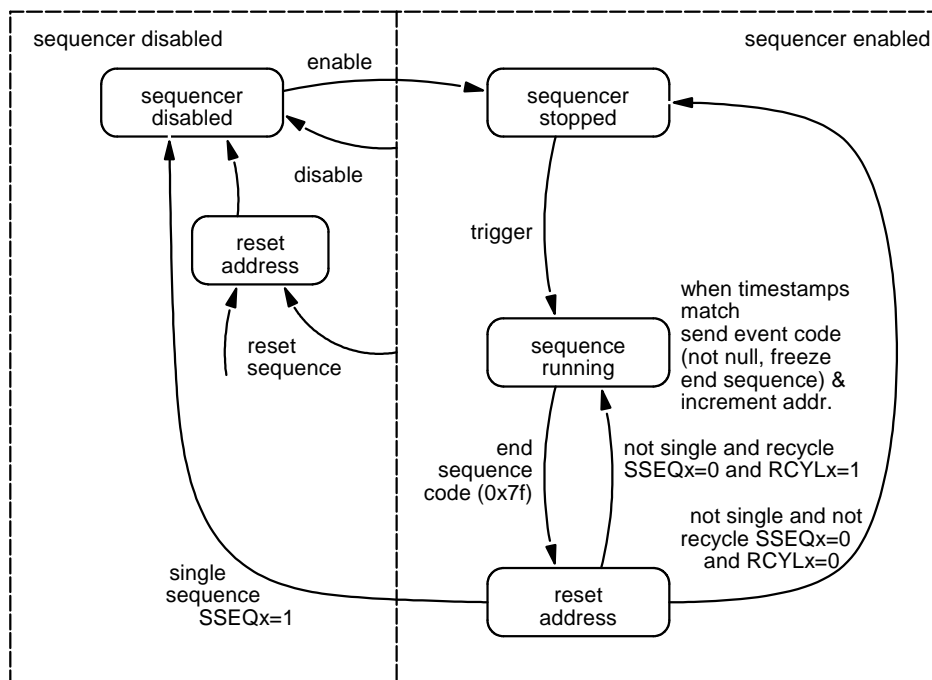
sequencer disabled

sequencer enabled

enable

sequencer disabled

sequencer stopped

disable

reset address

trigger

reset sequence

when timestamps match send event code (not null, freeze end sequence) & increment addr.

sequence running

end sequence code (0x7f)

not single and recycle SSEQx=0 and RCYLx=1

not single and not recycle SSEQx=0 and RCYLx=0

single sequence SSEQx=1

reset address